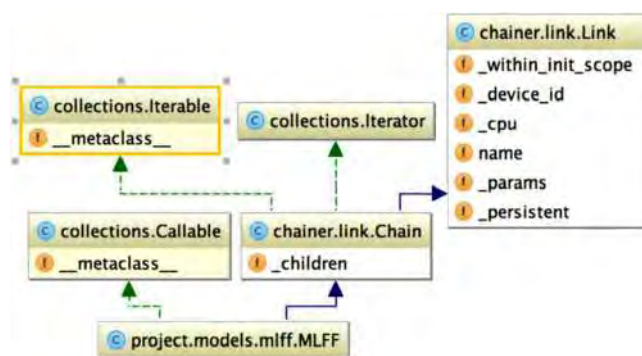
c chainer.link.Link
f _within_init_scope
f _device_id
f _cpu
f name
f _params
f _persistent

c collections.Iterable
f __metaclass__

c collections.Iterator

c collections.Callable
f __metaclass__

c chainer.link.Chain
f _children

c project.models.mlff.MLFF